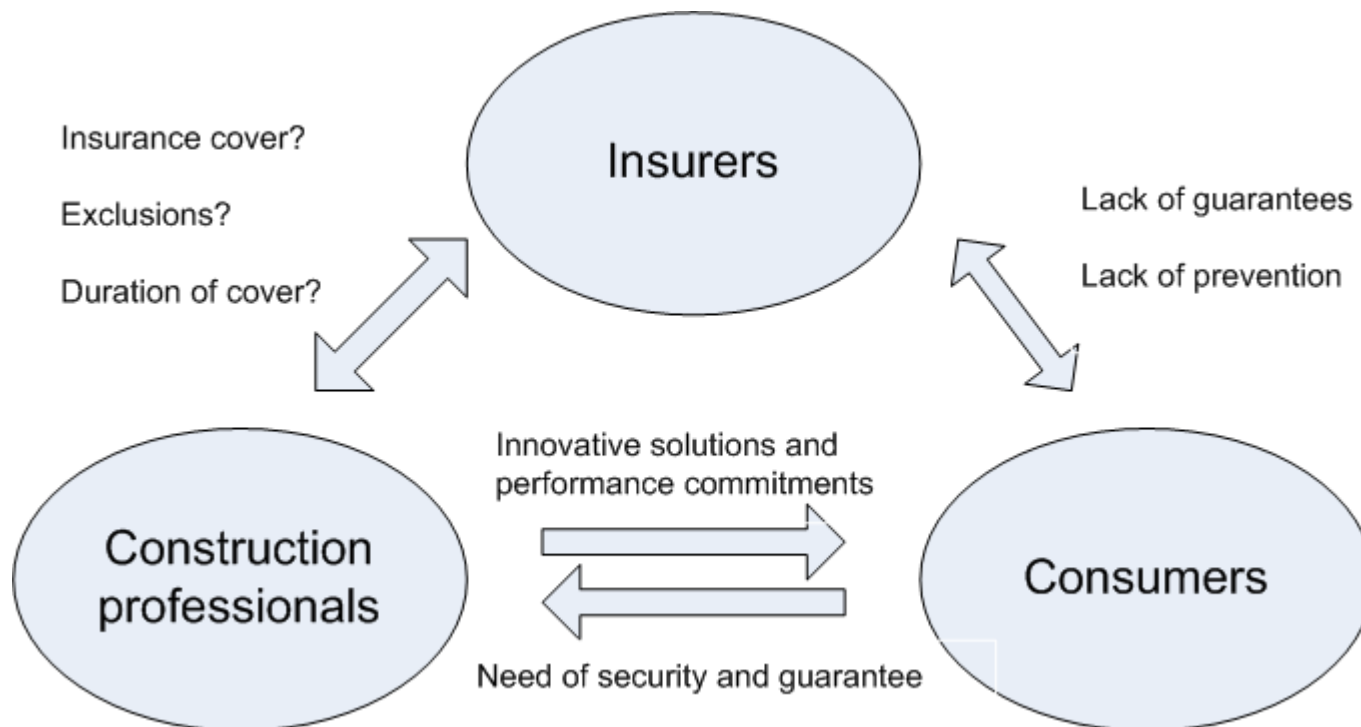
Insurance cover?

Exclusions?

Duration of cover?

Insurers

Lack of guarantees

Lack of prevention

Innovative solutions and performance commitments

Construction professionals

Consumers

Need of security and guarantee